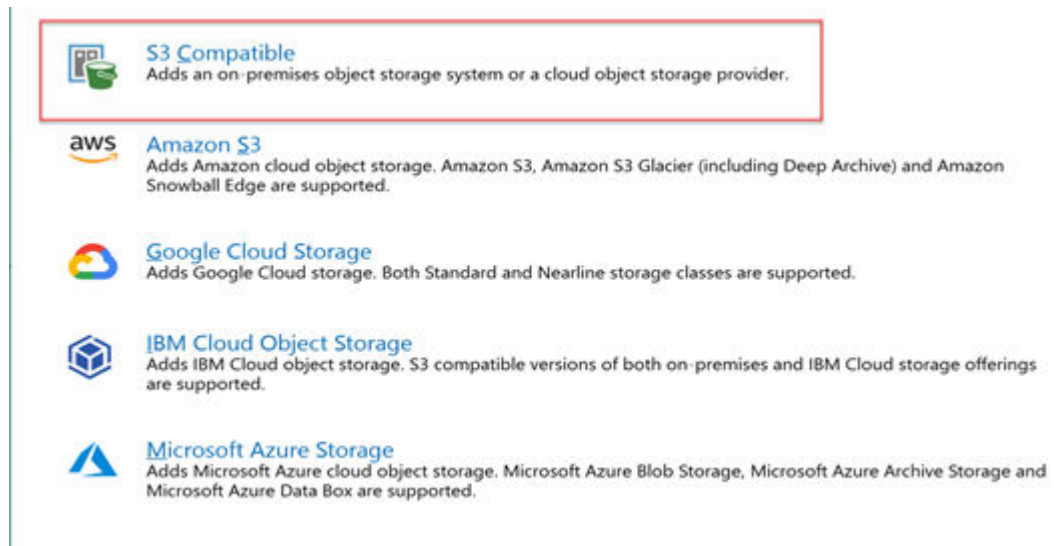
S3 Compatible
Adds an on-premises object storage system or a cloud object storage provider.

aws

Amazon S3
Adds Amazon cloud object storage. Amazon S3, Amazon S3 Glacier (including Deep Archive) and Amazon Snowball Edge are supported.

Google Cloud Storage
Adds Google Cloud storage. Both Standard and Nearline storage classes are supported.

IBM Cloud Object Storage
Adds IBM Cloud object storage. S3 compatible versions of both on-premises and IBM Cloud storage offerings are supported.

Microsoft Azure Storage
Adds Microsoft Azure cloud object storage. Microsoft Azure Blob Storage, Microsoft Azure Archive Storage and Microsoft Azure Data Box are supported.